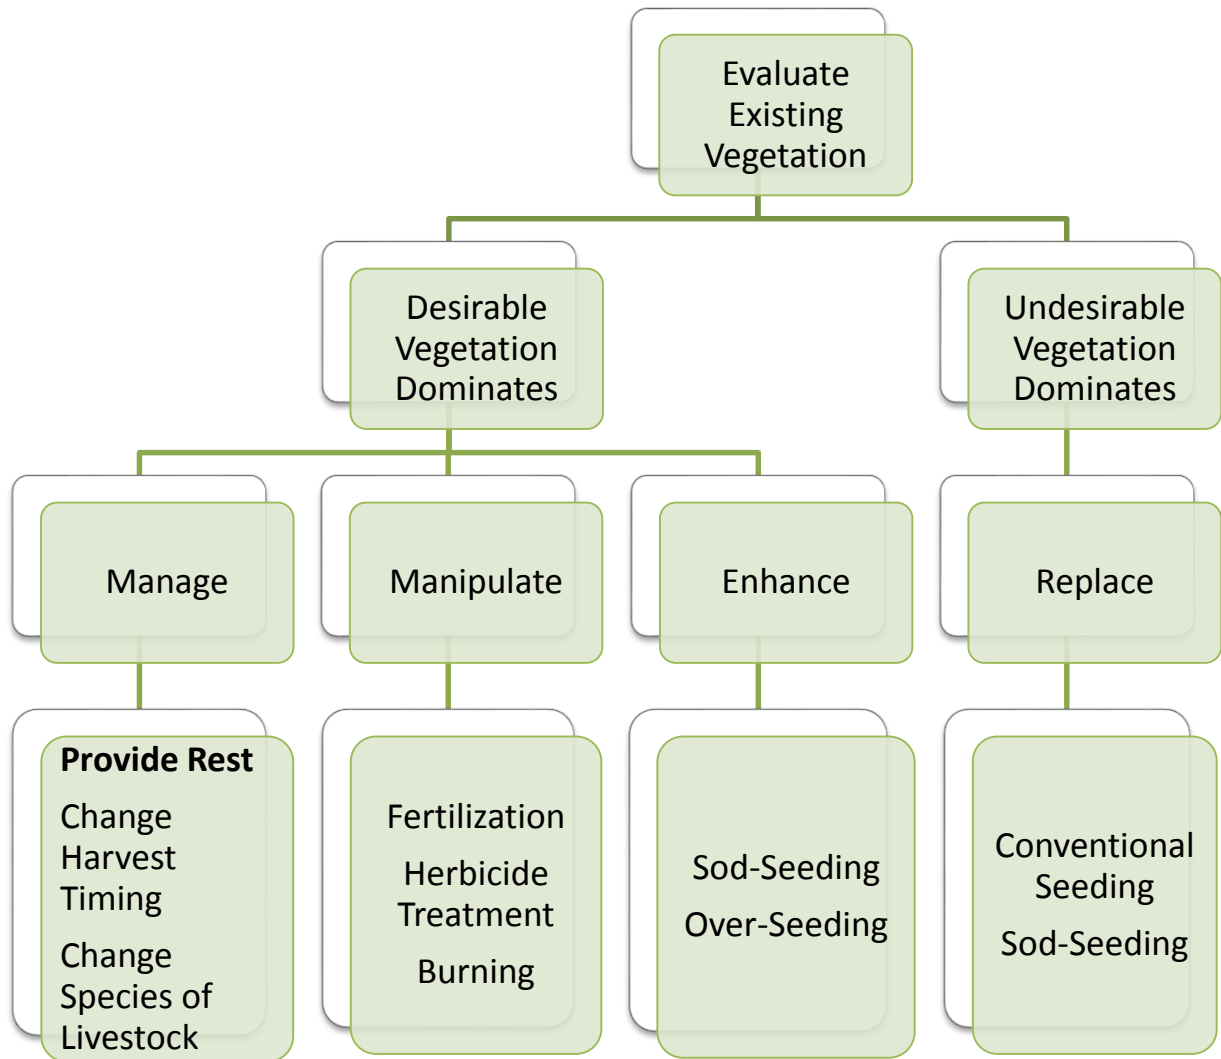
Evaluate Existing Vegetation

Desirable Vegetation Dominates

Undesirable Vegetation Dominates

Manage

Manipulate

Enhance

Replace

**Provide Rest**

Change Harvest Timing

Change Species of Livestock

Fertilization

Herbicide Treatment

Burning

Sod-Seeding

Over-Seeding

Conventional Seeding

Sod-Seeding